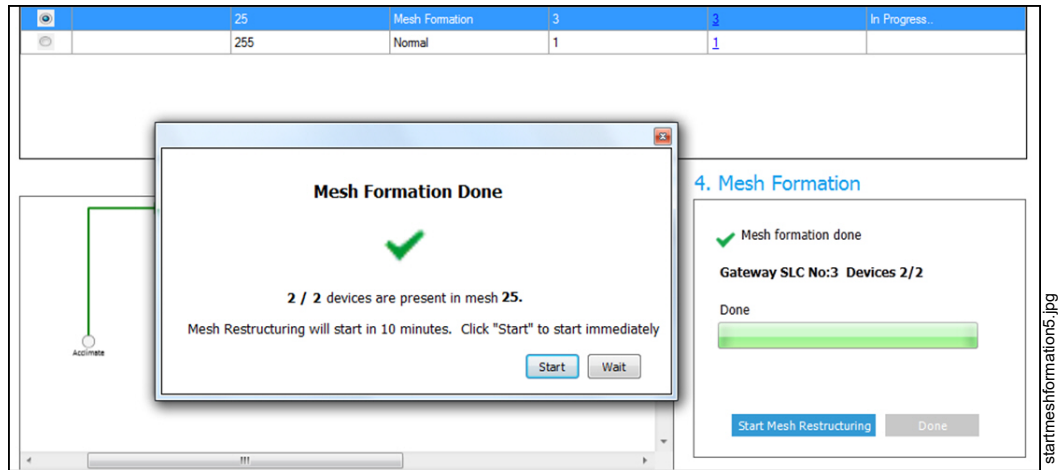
| | | 25 | Mesh Formation | 3 | 3 | In Progress.. |
|---|---|---|---|---|---|---|
| | | 255 | Normal | 1 | 1 | |

Mesh Formation Done

2 / 2 devices are present in mesh 25.

Mesh Restructuring will start in 10 minutes. Click "Start" to start immediately

Start Wait

Acclimate

4. Mesh Formation

Mesh formation done

Gateway SLC No:3 Devices 2/2

Done

Start Mesh Restructuring Done

startmeshformation5.jpg